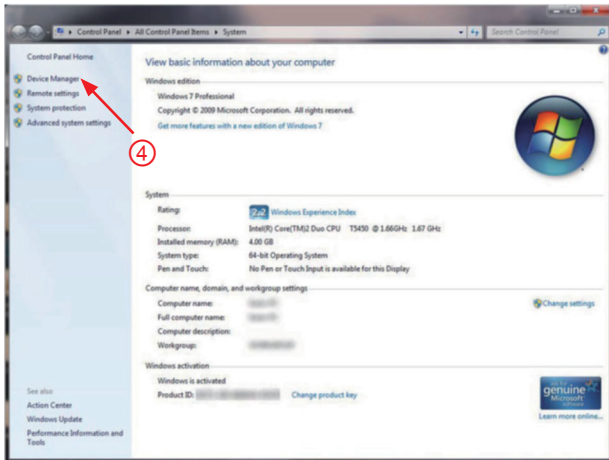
Control Panel ▸ All Control Panel Items ▸ System

Search Control Panel

Control Panel Home

Device Manager

Remote settings

System protection

Advanced system settings

④

View basic information about your computer

Windows edition

Windows 7 Professional

Copyright © 2009 Microsoft Corporation. All rights reserved.

Get more features with a new edition of Windows 7

System

Rating: 2.2 Windows Experience Index

Processor: Intel(R) Core(TM)2 Duo CPU T5450 @ 1.66GHz 1.67 GHz

Installed memory (RAM): 4.00 GB

System type: 64-bit Operating System

Pen and Touch: No Pen or Touch Input is available for this Display

Computer name, domain, and workgroup settings

Computer name: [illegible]

Full computer name: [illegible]

Computer description:

Workgroup: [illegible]

Change settings

Windows activation

Windows is activated

Product ID: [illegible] Change product key

genuine Microsoft software

Learn more online...

See also

Action Center

Windows Update

Performance Information and Tools